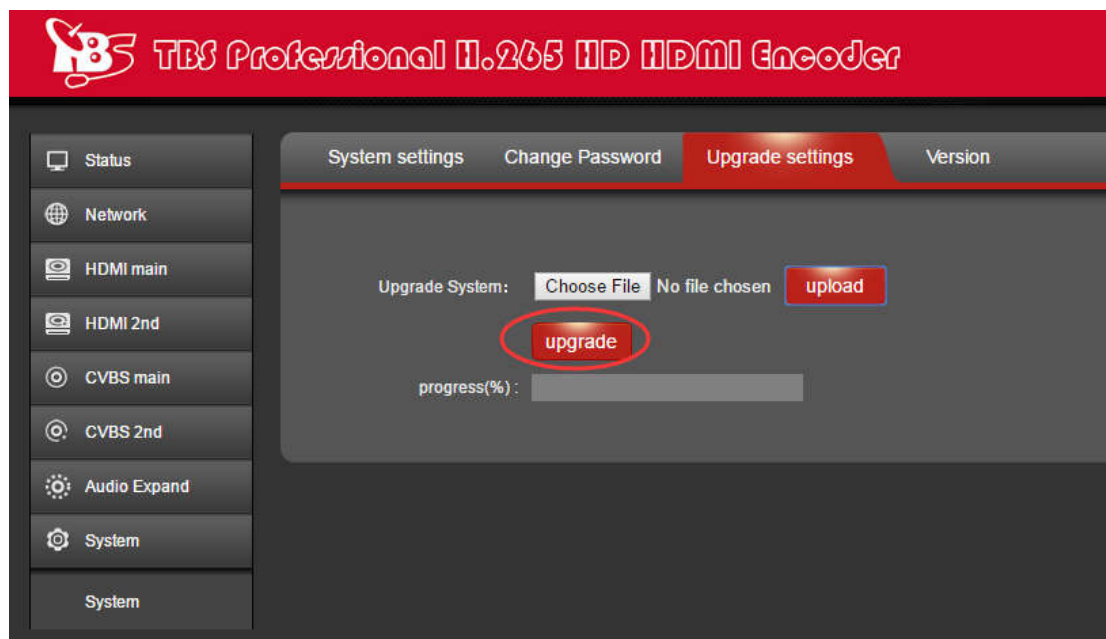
TBS TBS Professional H.265 HD HDMI Encoder

Status
Network
HDMI main
HDMI 2nd
CVBS main
CVBS 2nd
Audio Expand
System
System

System settings
Change Password
Upgrade settings
Version

Upgrade System: Choose File No file chosen upload
upgrade
progress(%) :